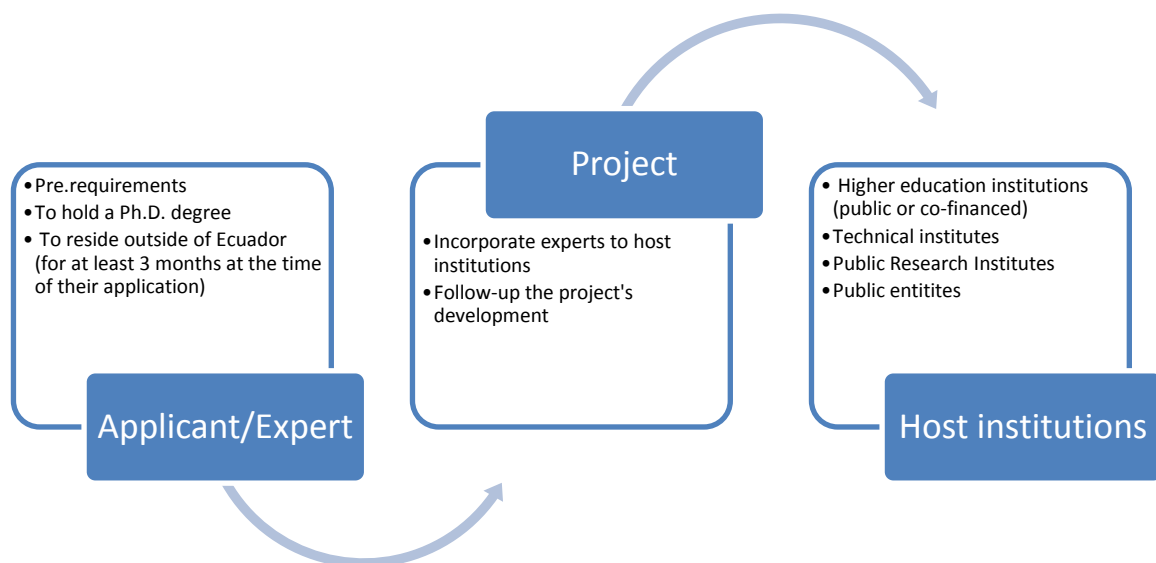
•Pre.requirements
•To hold a Ph.D. degree
• To reside outside of Ecuador (for at least 3 months at the time of their application)

Applicant/Expert

Project

•Incorporate experts to host institutions
•Follow-up the project's development

• Higher education institutions (public or co-financed)
•Technical institutes
•Public Research Institutes
•Public entitites

Host institutions